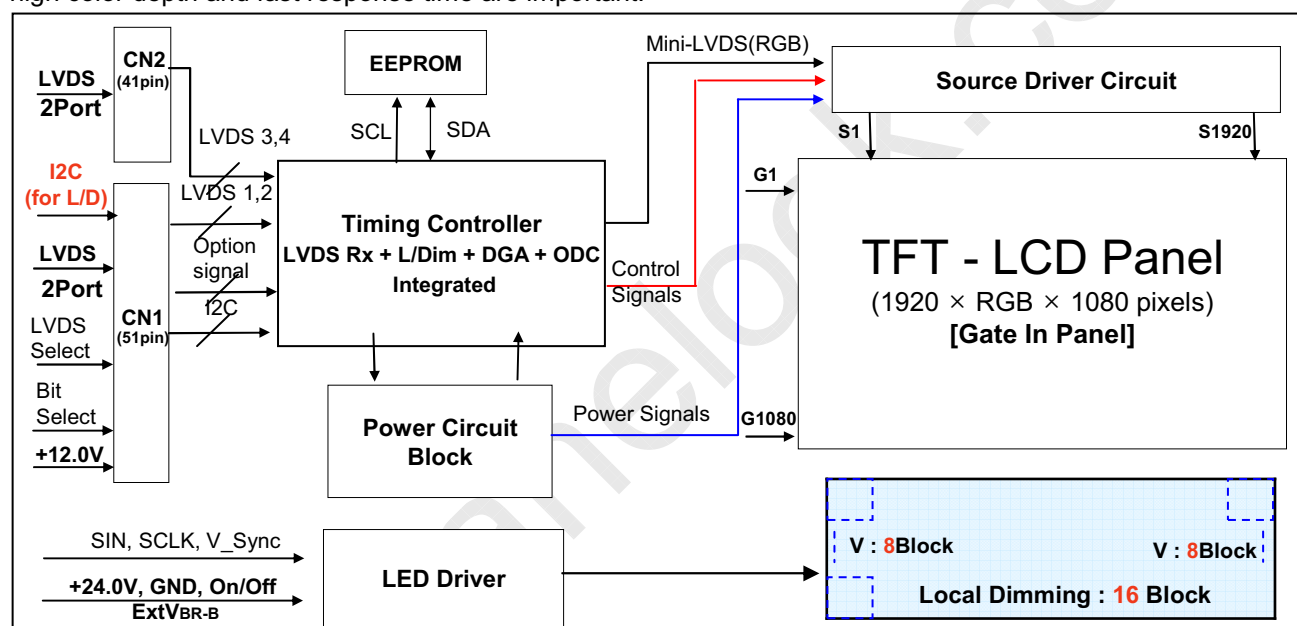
high color depth and fast response time are important.

LVDS 2Port

CN2 (41pin)

LVDS 3,4

I2C (for L/D)

LVDS 1,2

LVDS 2Port

Option signal

CN1 (51pin)

I2C

LVDS Select

Bit Select

+12.0V

EEPROM

SCL

SDA

Timing Controller
LVDS Rx + L/Dim + DGA + ODC Integrated

Mini-LVDS(RGB)

Control Signals

Source Driver Circuit

S1

S1920

G1

TFT - LCD Panel
(1920 × RGB × 1080 pixels)
[Gate In Panel]

Power Circuit Block

Power Signals

G1080

SIN, SCLK, V_Sync

+24.0V, GND, On/Off

ExtV$_{BR-B}$

LED Driver

V : 8Block

V : 8Block

Local Dimming : 16 Block